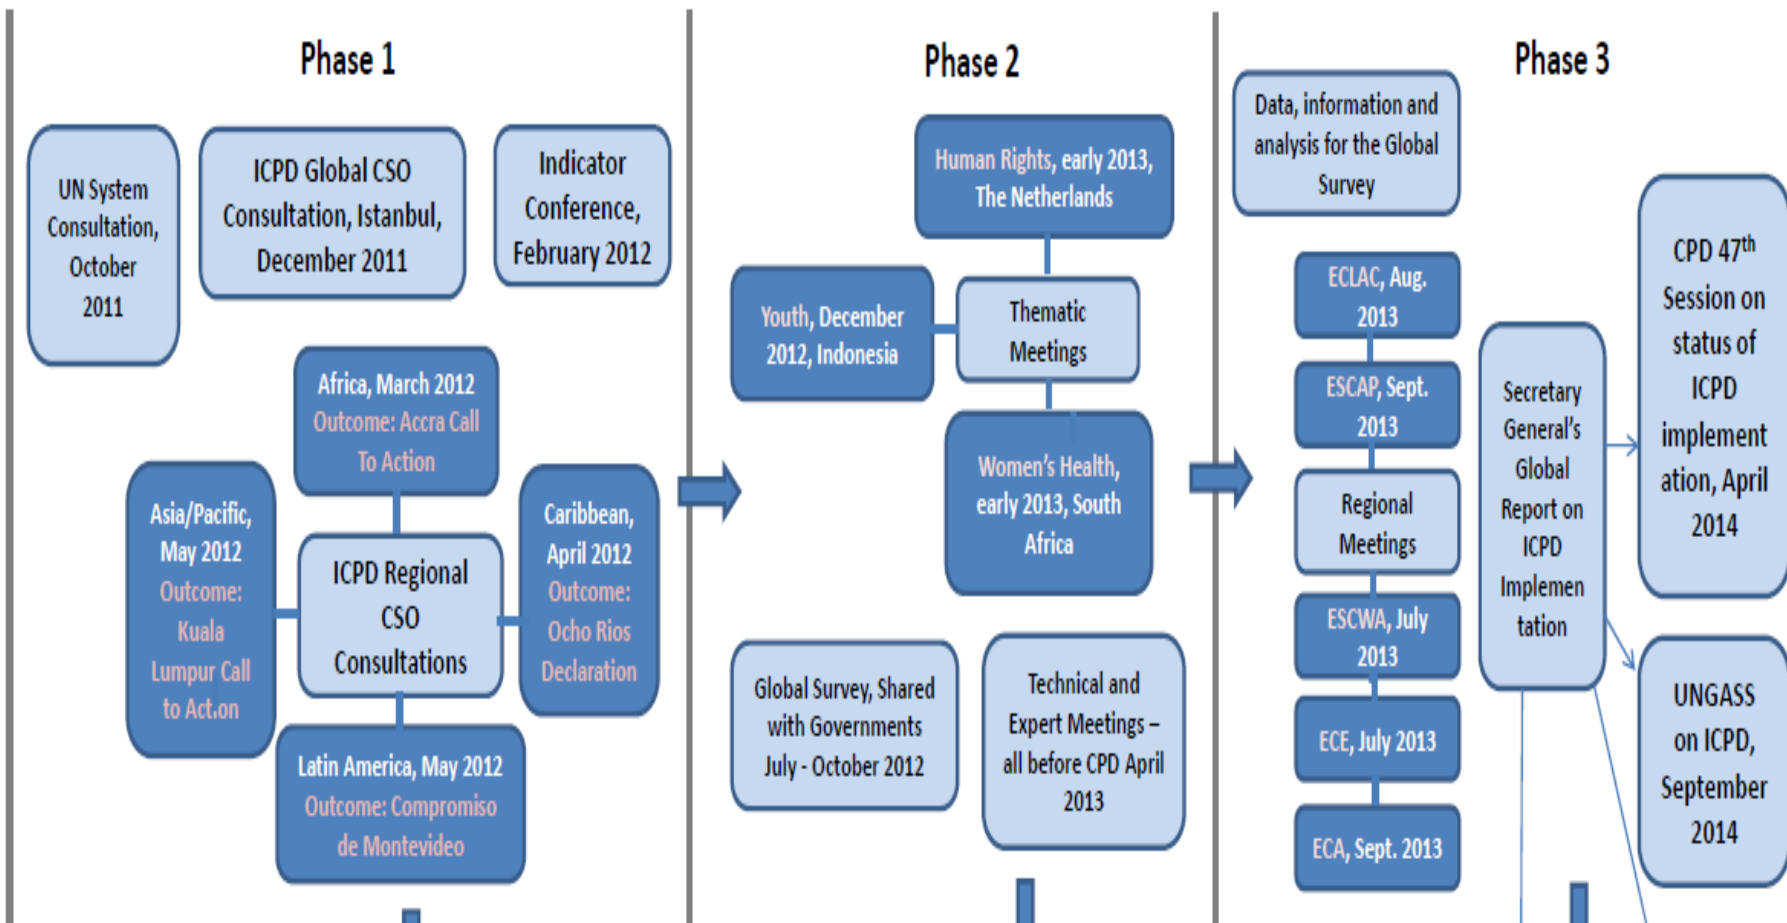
Phase 1

UN System Consultation, October 2011

ICPD Global CSO Consultation, Istanbul, December 2011

Indicator Conference, February 2012

Africa, March 2012 Outcome: Accra Call To Action

Asia/Pacific, May 2012 Outcome: Kuala Lumpur Call to Act.on

ICPD Regional CSO Consultations

Caribbean, April 2012 Outcome: Ocho Rios Declaration

Latin America, May 2012 Outcome: Compromiso de Montevideo

Phase 2

Human Rights, early 2013, The Netherlands

Youth, December 2012, Indonesia

Thematic Meetings

Women's Health, early 2013, South Africa

Global Survey, Shared with Governments July - October 2012

Technical and Expert Meetings – all before CPD April 2013

Phase 3

Data, information and analysis for the Global Survey

ECLAC, Aug. 2013

ESCAP, Sept. 2013

Regional Meetings

ESCWA, July 2013

ECE, July 2013

ECA, Sept. 2013

Secretary General's Global Report on ICPD Implementation

CPD 47$^{th}$ Session on status of ICPD implementation, April 2014

UNGASS on ICPD, September 2014